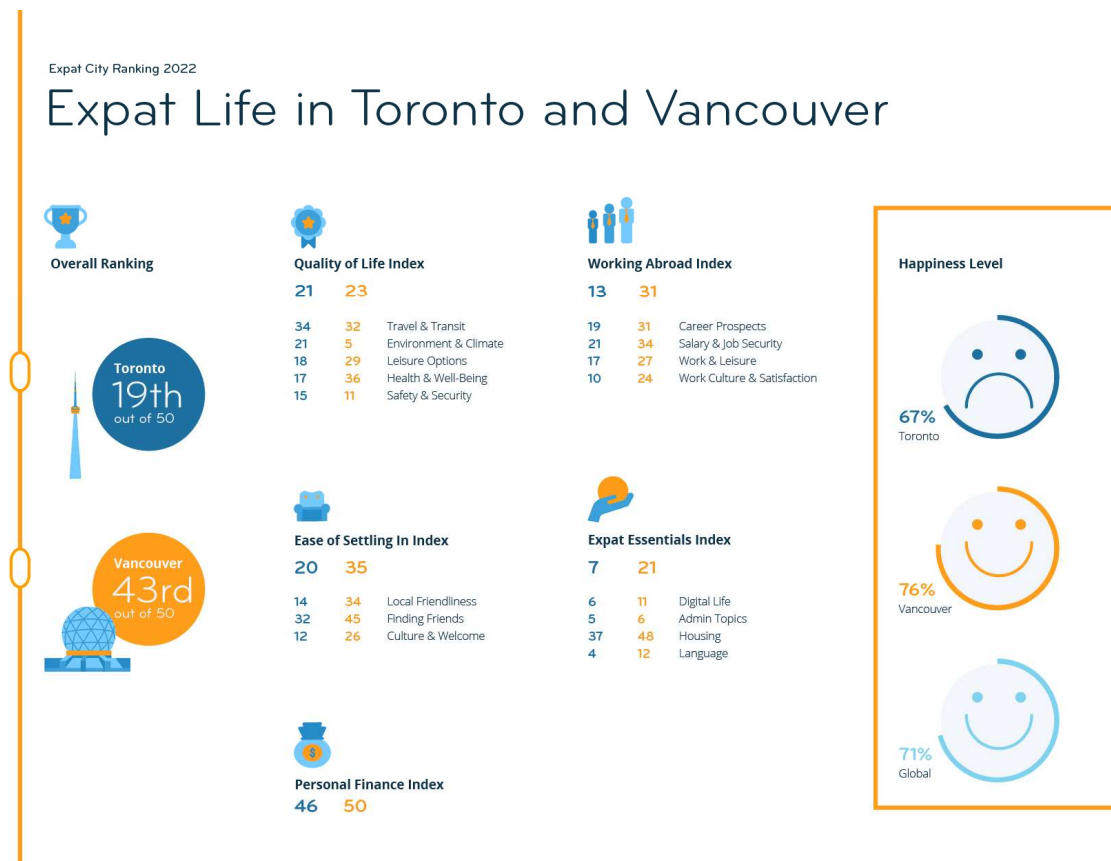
Expat City Ranking 2022

Expat Life in Toronto and Vancouver

Overall Ranking

Toronto
19th
out of 50

Vancouver
43rd
out of 50

Quality of Life Index
21 23

| | | |
|---|---|---|
| 34 | 32 | Travel & Transit |
| 21 | 5 | Environment & Climate |
| 18 | 29 | Leisure Options |
| 17 | 36 | Health & Well-Being |
| 15 | 11 | Safety & Security |

Working Abroad Index
13 31

| | | |
|---|---|---|
| 19 | 31 | Career Prospects |
| 21 | 34 | Salary & Job Security |
| 17 | 27 | Work & Leisure |
| 10 | 24 | Work Culture & Satisfaction |

Ease of Settling In Index
20 35

| | | |
|---|---|---|
| 14 | 34 | Local Friendliness |
| 32 | 45 | Finding Friends |
| 12 | 26 | Culture & Welcome |

Expat Essentials Index
7 21

| | | |
|---|---|---|
| 6 | 11 | Digital Life |
| 5 | 6 | Admin Topics |
| 37 | 48 | Housing |
| 4 | 12 | Language |

Personal Finance Index
46 50

Happiness Level

67%
Toronto

76%
Vancouver

71%
Global